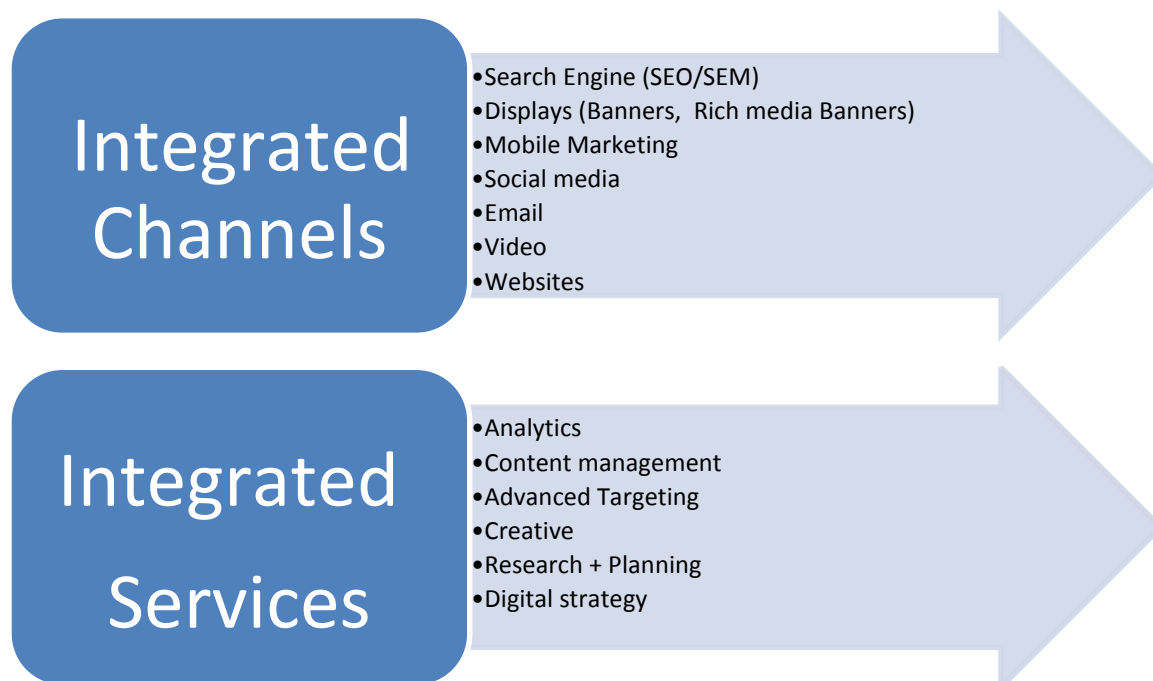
Integrated Channels

•Search Engine (SEO/SEM)
•Displays (Banners, Rich media Banners)
•Mobile Marketing
•Social media
•Email
•Video
•Websites

Integrated Services

•Analytics
•Content management
•Advanced Targeting
•Creative
•Research + Planning
•Digital strategy